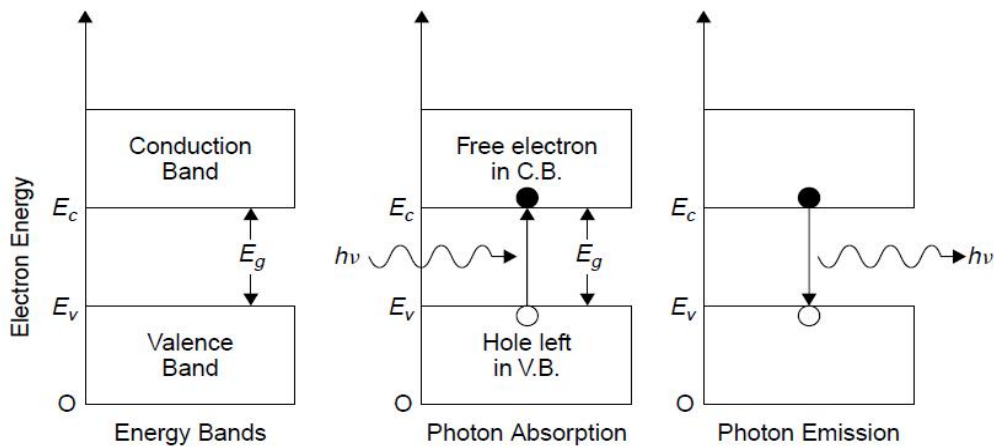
Electron Energy

Conduction Band
$E_c$
$E_g$
$E_v$
Valence Band
O
Energy Bands

Free electron in C.B.
$E_c$
$h\nu$
$E_g$
$E_v$
Hole left in V.B.
O
Photon Absorption

$E_c$
$h\nu$
$E_v$
O
Photon Emission